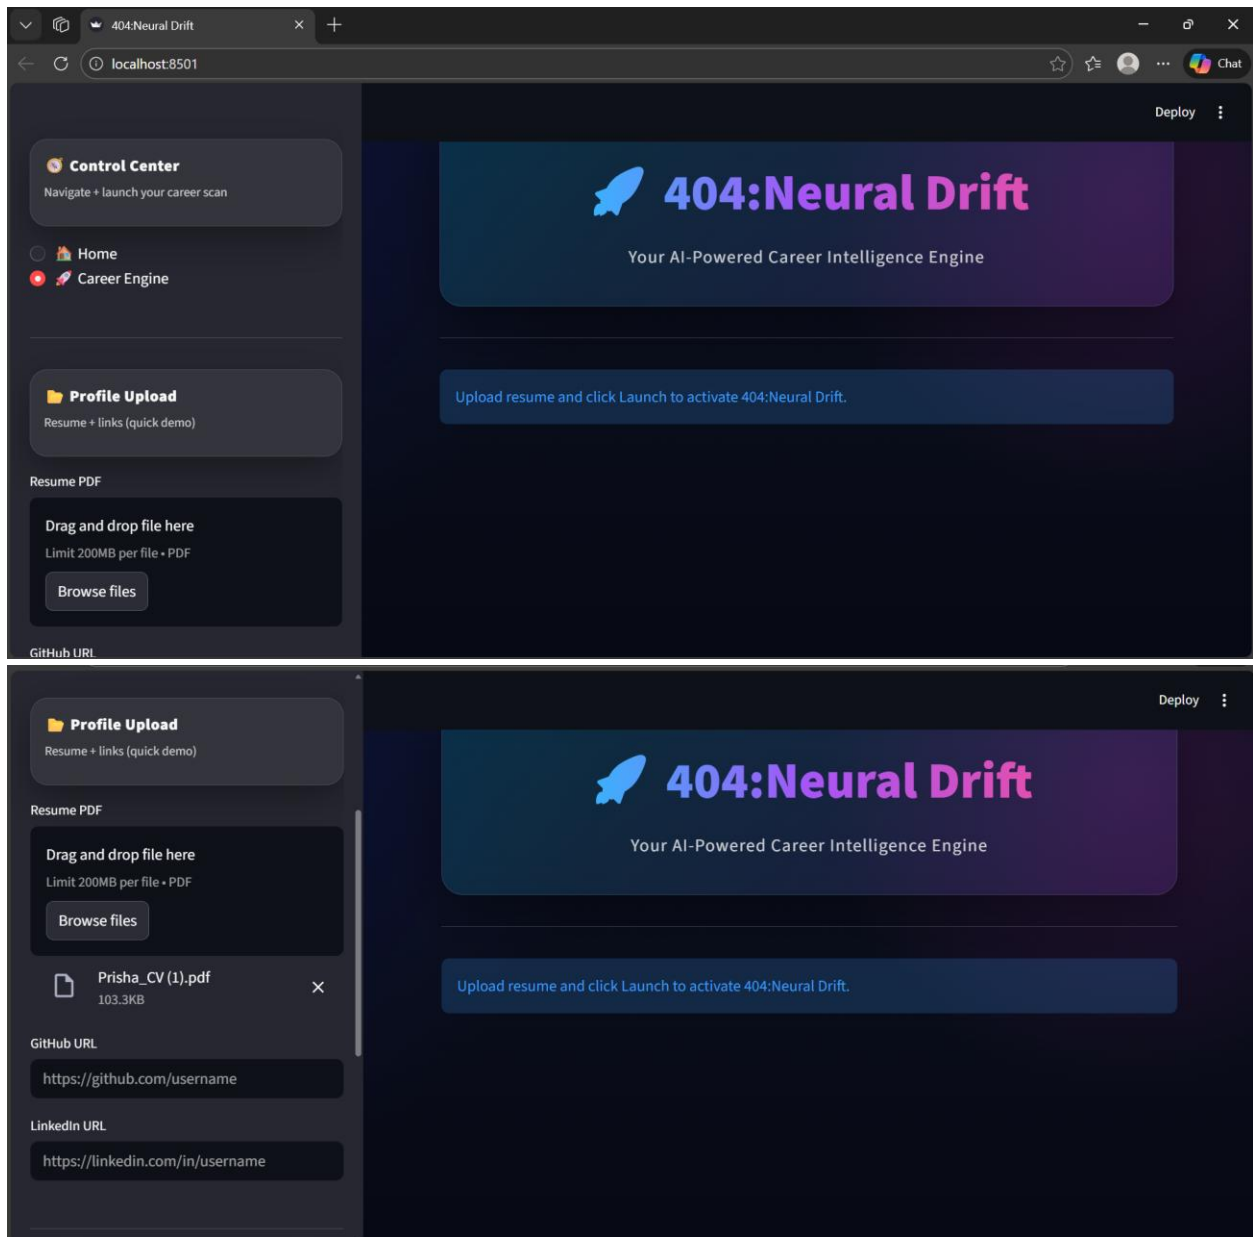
404:Neural Drift

localhost:8501

Chat

Deploy

Control Center
Navigate + launch your career scan

Home
Career Engine

Profile Upload
Resume + links (quick demo)

Resume PDF

Drag and drop file here
Limit 200MB per file • PDF
Browse files

GitHub URL

404:Neural Drift
Your AI-Powered Career Intelligence Engine

Upload resume and click Launch to activate 404:Neural Drift.

Profile Upload
Resume + links (quick demo)

Resume PDF

Drag and drop file here
Limit 200MB per file • PDF
Browse files

Prisha_CV (1).pdf
103.3KB

GitHub URL
https://github.com/username

LinkedIn URL
https://linkedin.com/in/username

Deploy

404:Neural Drift
Your AI-Powered Career Intelligence Engine

Upload resume and click Launch to activate 404:Neural Drift.